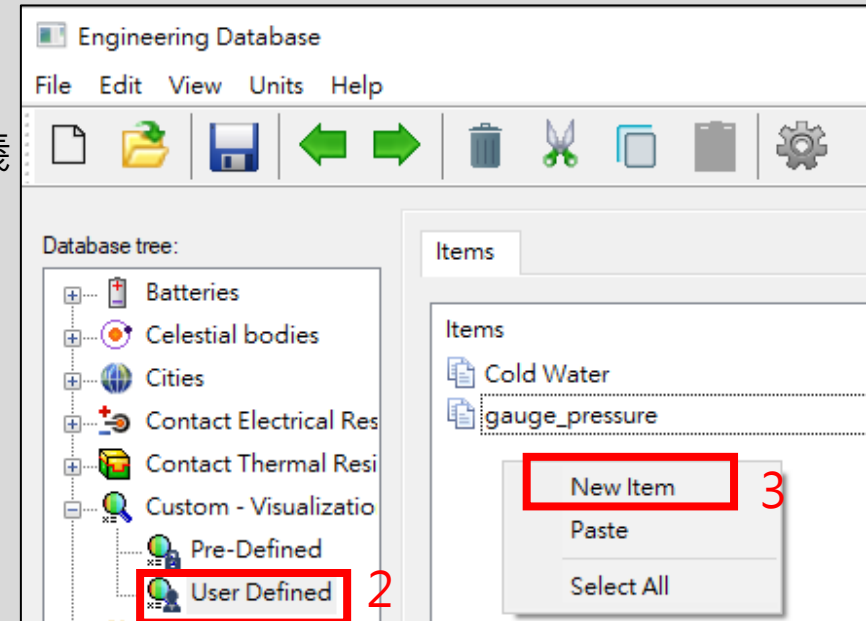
Engineering Database

File Edit View Units Help

Database tree:

Batteries
Celestial bodies
Cities
Contact Electrical Res
Contact Thermal Resi
Custom - Visualizatio
Pre-Defined
User Defined

2

Items

Items

Cold Water
gauge_pressure

New Item
Paste
Select All

3